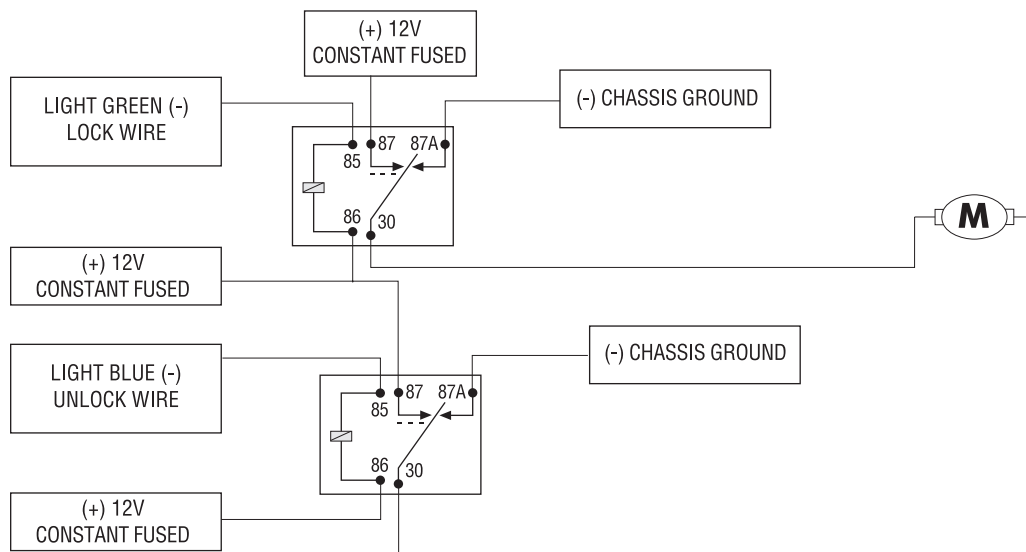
(+) 12V
CONSTANT FUSED

LIGHT GREEN (-)
LOCK WIRE

(-) CHASSIS GROUND

85
87
87A
86
30

M

(+) 12V
CONSTANT FUSED

LIGHT BLUE (-)
UNLOCK WIRE

(-) CHASSIS GROUND

85
87
87A
86
30

(+) 12V
CONSTANT FUSED